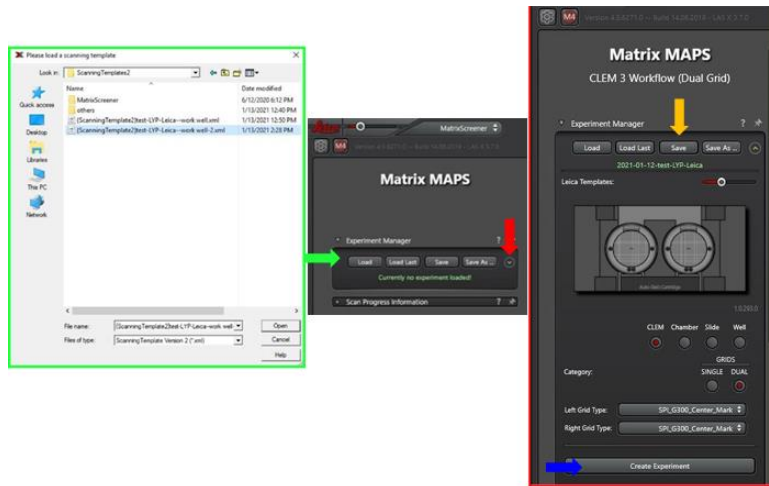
Please load a scanning template

Look in: ScanningTemplates2

Name | Date modified
MatrixScreener | 6/12/2020 6:12 PM
others | 1/13/2021 12:40 PM
{ScanningTemplate2}test-LYP-Leica--work well.xml | 1/13/2021 12:50 PM
{ScanningTemplate2}test-LYP-Leica--work well-2.xml | 1/13/2021 2:28 PM

Quick access
Desktop
Libraries
This PC
Network

File name: {ScanningTemplate2}test-LYP-Leica--work well-
Files of type: ScanningTemplate Version 2 (*.xml)
Open
Cancel
Help

MatrixScreener
M4
Matrix MAPS
Experiment Manager
?
Load
Load Last
Save
Save As ...
Currently no experiment loaded!
Scan Progress Information
?

M4
Matrix MAPS
CLEM 3 Workflow (Dual Grid)
Experiment Manager
?
Load
Load Last
Save
Save As ...
2021-01-12-test-LYP-Leica
Leica Templates:
1.0.293.0
CLEM Chamber Slide Well
GRIDS
Category: SINGLE DUAL
Left Grid Type: SPI_G300_Center_Mark
Right Grid Type: SPI_G300_Center_Mark
Create Experiment